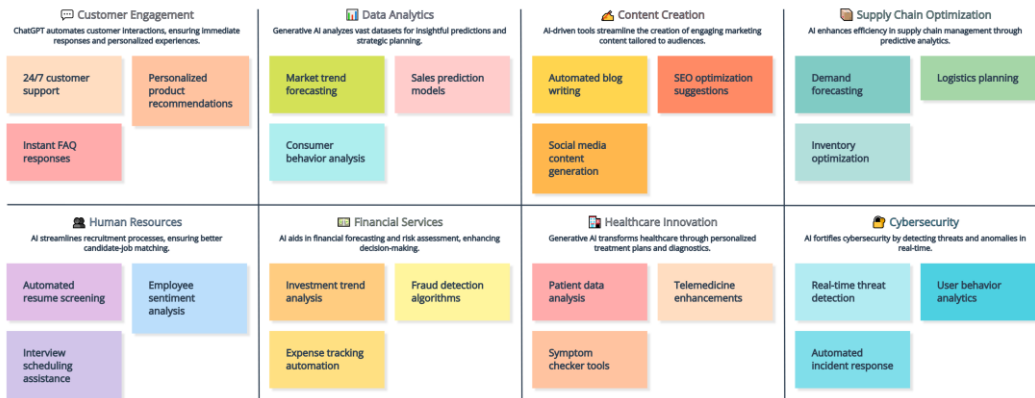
Customer Engagement

ChatGPT automates customer interactions, ensuring immediate responses and personalized experiences.

24/7 customer support

Personalized product recommendations

Instant FAQ responses

Data Analytics

Generative AI analyzes vast datasets for insightful predictions and strategic planning.

Market trend forecasting

Sales prediction models

Consumer behavior analysis

Content Creation

AI-driven tools streamline the creation of engaging marketing content tailored to audiences.

Automated blog writing

SEO optimization suggestions

Social media content generation

Supply Chain Optimization

AI enhances efficiency in supply chain management through predictive analytics.

Demand forecasting

Logistics planning

Inventory optimization

Human Resources

AI streamlines recruitment processes, ensuring better candidate-job matching.

Automated resume screening

Employee sentiment analysis

Interview scheduling assistance

Financial Services

AI aids in financial forecasting and risk assessment, enhancing decision-making.

Investment trend analysis

Fraud detection algorithms

Expense tracking automation

Healthcare Innovation

Generative AI transforms healthcare through personalized treatment plans and diagnostics.

Patient data analysis

Telemedicine enhancements

Symptom checker tools

Cybersecurity

AI fortifies cybersecurity by detecting threats and anomalies in real-time.

Real-time threat detection

User behavior analytics

Automated incident response